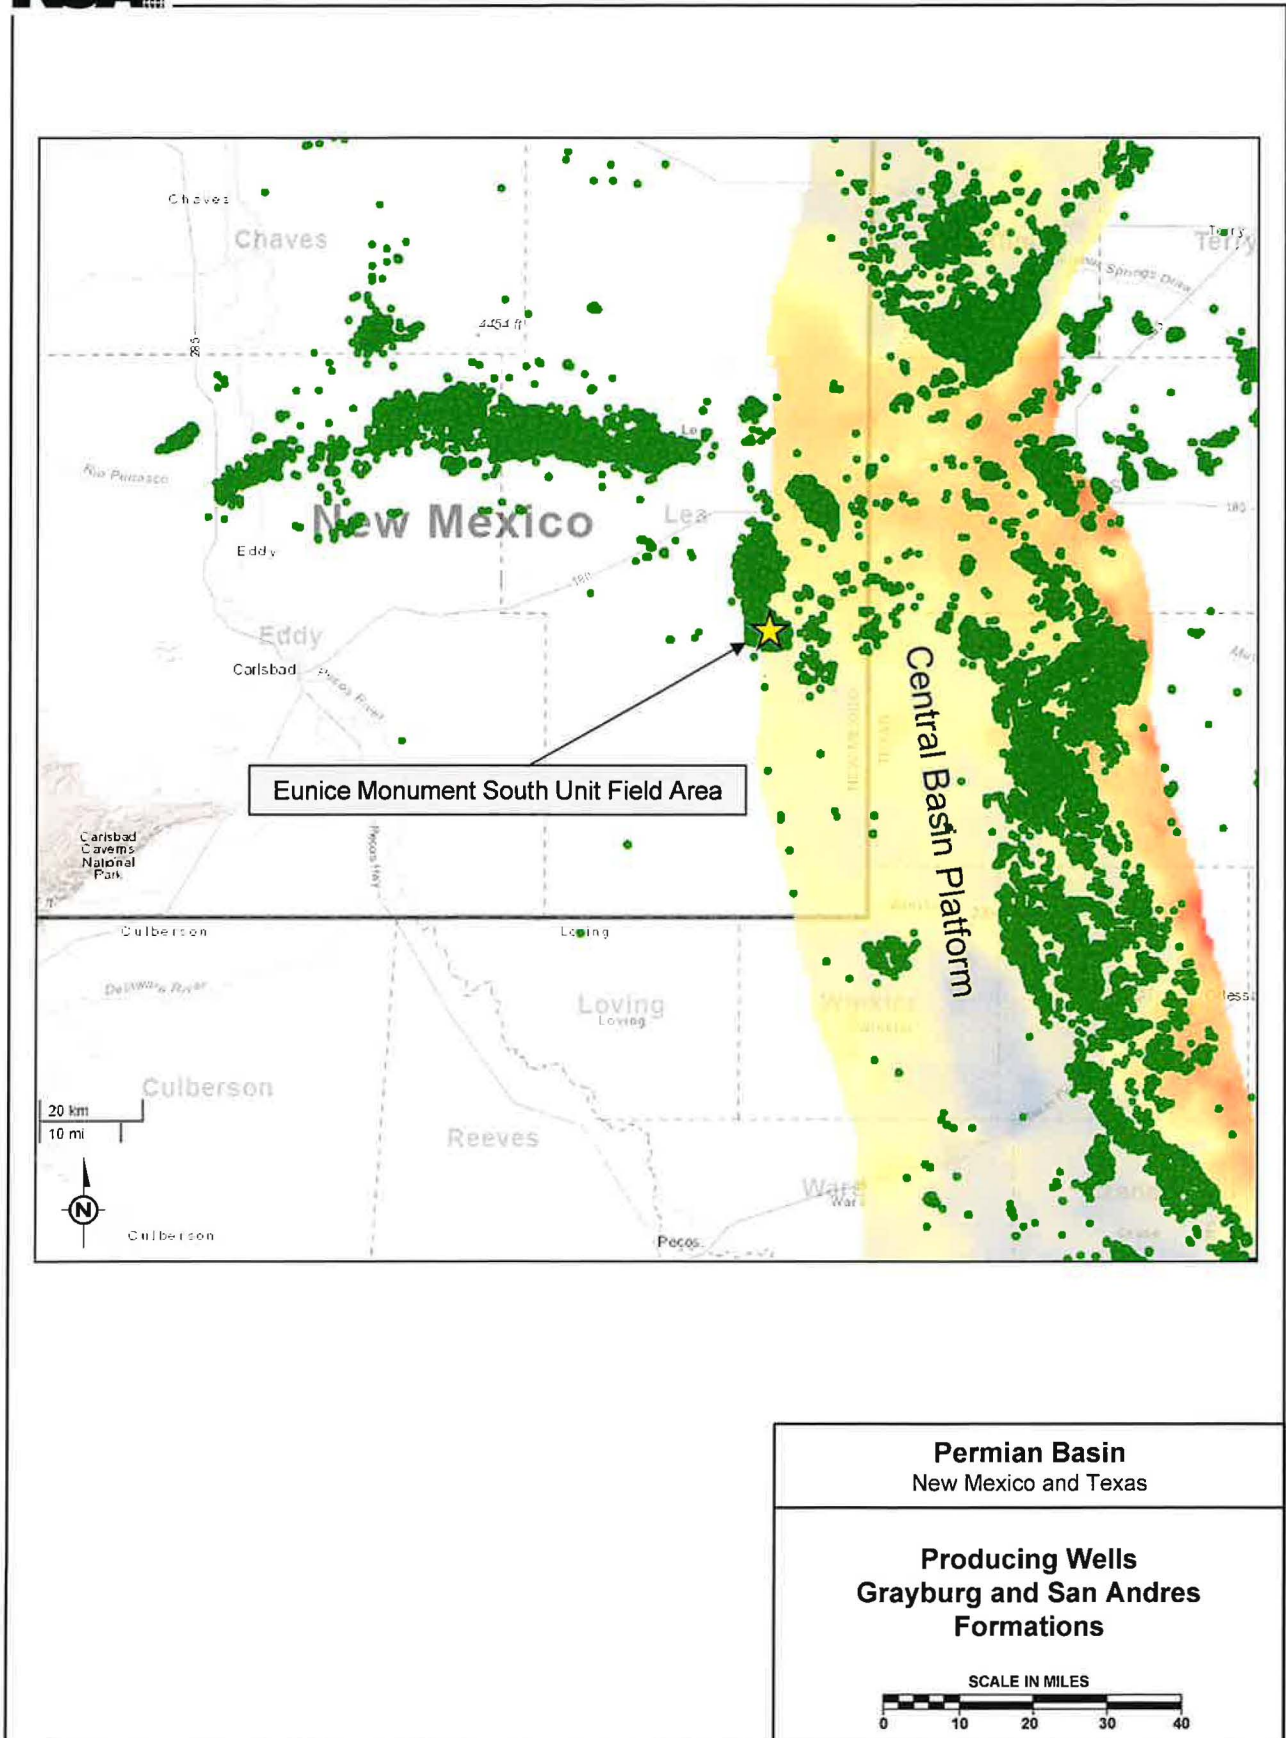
Chaves
Chaves
285
4454 ft
Rio Penasco
New Mexico
Lea
Eddy
Eddy
Carlsbad
Pecos River
Eunice Monument South Unit Field Area
Carlsbad Caverns National Park
Pecos Hwy
Central Basin Platform
Terry
Terry
Culberson
Loving
Delaware River
Loving
Loving
Culberson
20 km
10 mi
Reeves
Ward
Winkler
N
Culberson
Pecos
Odessa

Permian Basin
New Mexico and Texas

Producing Wells
Grayburg and San Andres Formations

SCALE IN MILES
0 10 20 30 40